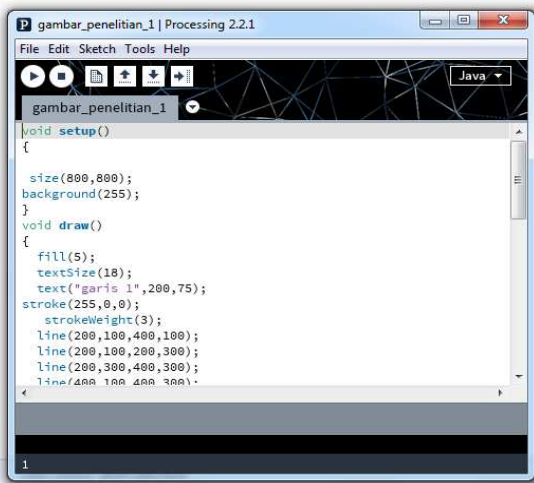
P gambar_penelitian_1 | Processing 2.2.1

File Edit Sketch Tools Help

Java ▼

gambar_penelitian_1

void setup()
{

 size(800,800);
background(255);
}
void draw()
{
  fill(5);
  textSize(18);
  text("garis 1",200,75);
stroke(255,0,0);
   strokeWeight(3);
  line(200,100,400,100);
  line(200,100,200,300);
  line(200,300,400,300);
  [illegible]

1